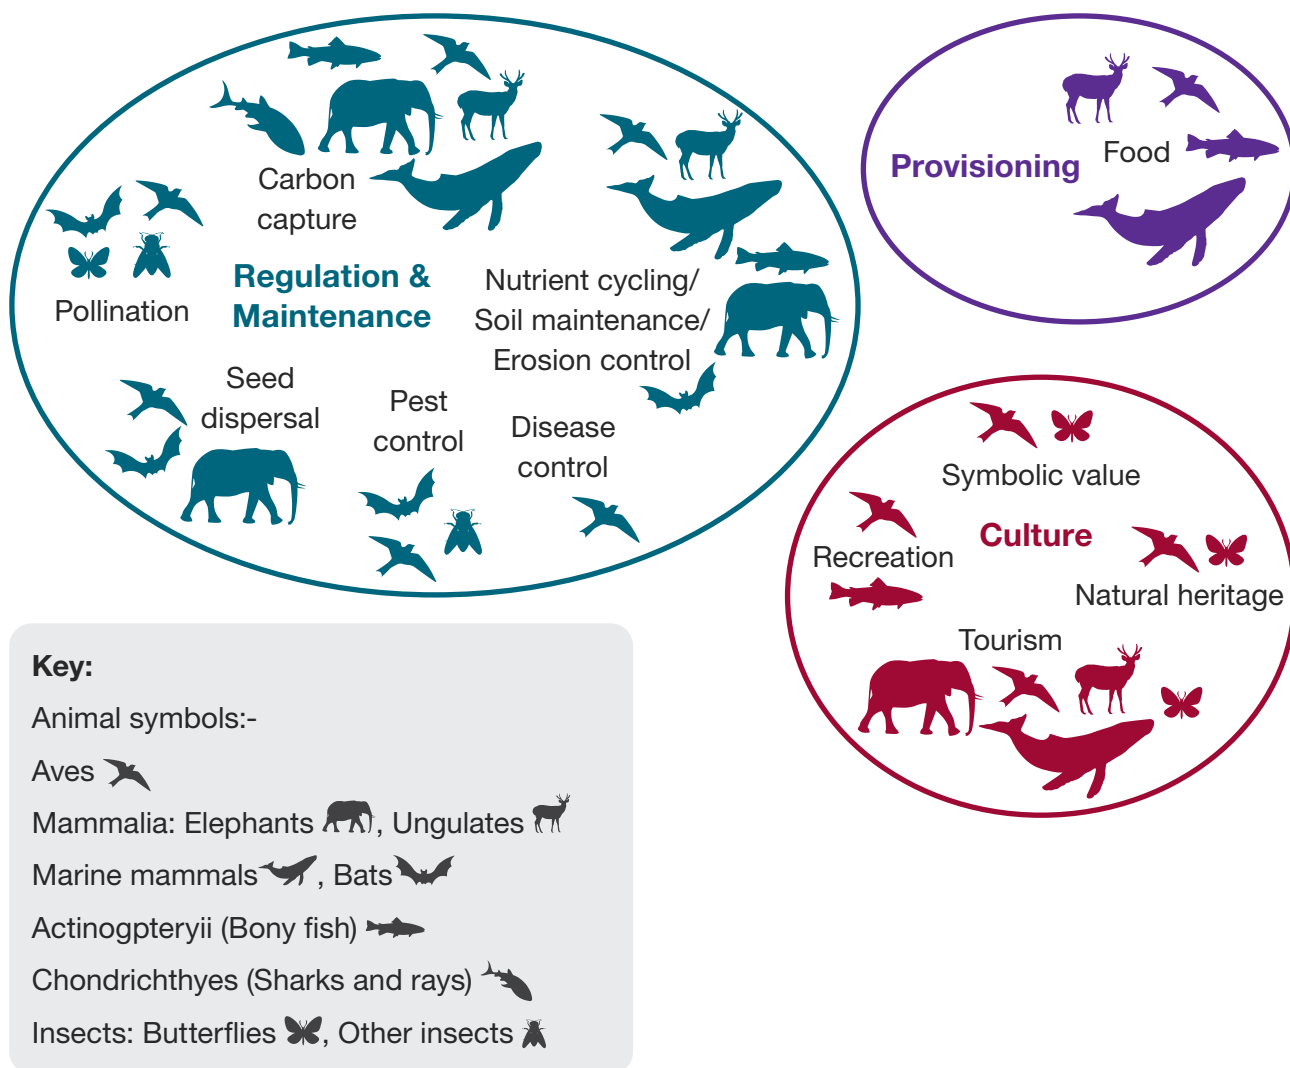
Carbon capture

Pollination

Regulation & Maintenance

Nutrient cycling/ Soil maintenance/ Erosion control

Seed dispersal

Pest control

Disease control

Provisioning

Food

Symbolic value

Culture

Recreation

Natural heritage

Tourism

Key:

Animal symbols:-

Aves

Mammalia: Elephants, Ungulates

Marine mammals, Bats

Actinogpteryii (Bony fish)

Chondrichthyes (Sharks and rays)

Insects: Butterflies, Other insects